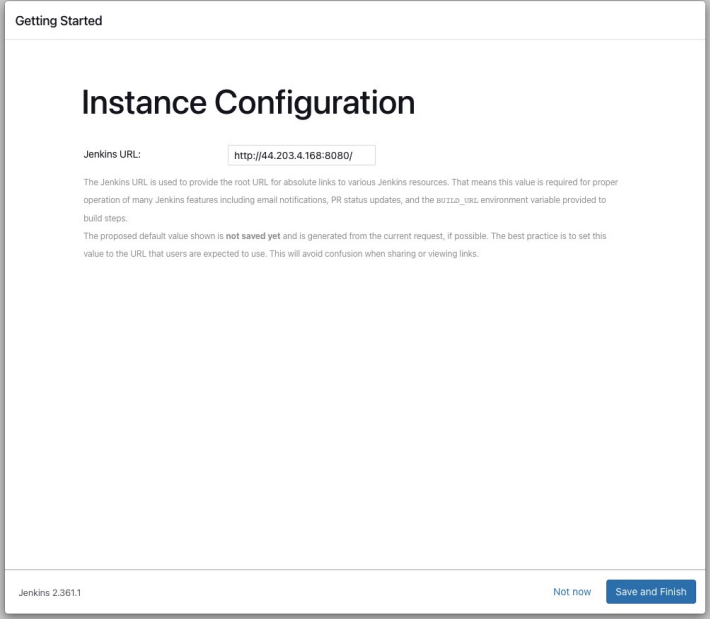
Getting Started

Instance Configuration

Jenkins URL: http://44.203.4.168:8080/

The Jenkins URL is used to provide the root URL for absolute links to various Jenkins resources. That means this value is required for proper operation of many Jenkins features including email notifications, PR status updates, and the BUILD_URL environment variable provided to build steps.

The proposed default value shown is not saved yet and is generated from the current request, if possible. The best practice is to set this value to the URL that users are expected to use. This will avoid confusion when sharing or viewing links.

Jenkins 2.361.1

Not now

Save and Finish